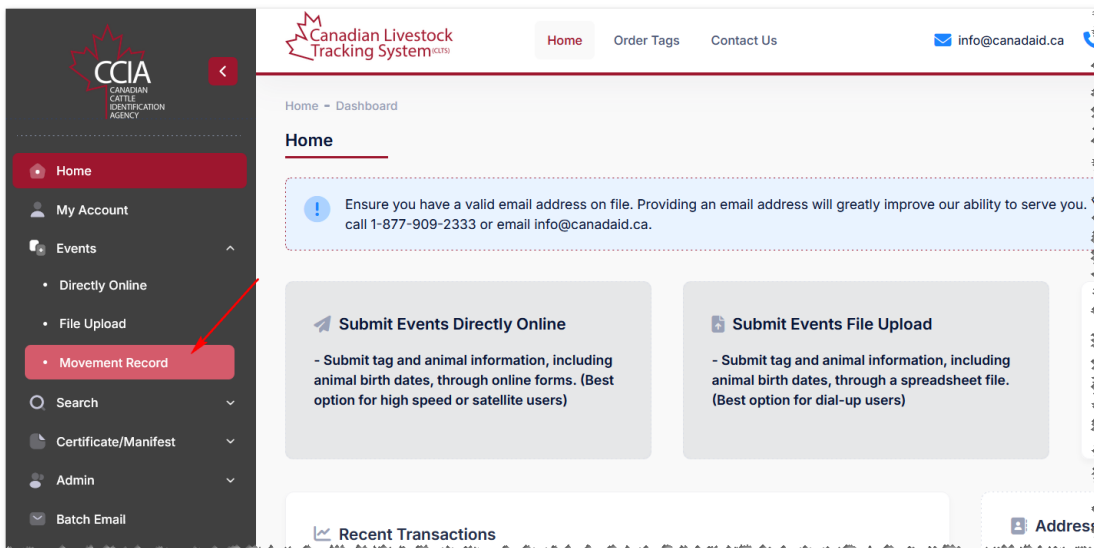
CCIA
CANADIAN CATTLE IDENTIFICATION AGENCY

Home
My Account
Events
• Directly Online
• File Upload
• Movement Record
Search
Certificate/Manifest
Admin
Batch Email

Canadian Livestock Tracking System (CLTS)

Home
Order Tags
Contact Us
info@canadaid.ca

Home - Dashboard

Home

Ensure you have a valid email address on file. Providing an email address will greatly improve our ability to serve you. call 1-877-909-2333 or email info@canadaid.ca.

Submit Events Directly Online
- Submit tag and animal information, including animal birth dates, through online forms. (Best option for high speed or satellite users)

Submit Events File Upload
- Submit tag and animal information, including animal birth dates, through a spreadsheet file. (Best option for dial-up users)

Recent Transactions

Addres